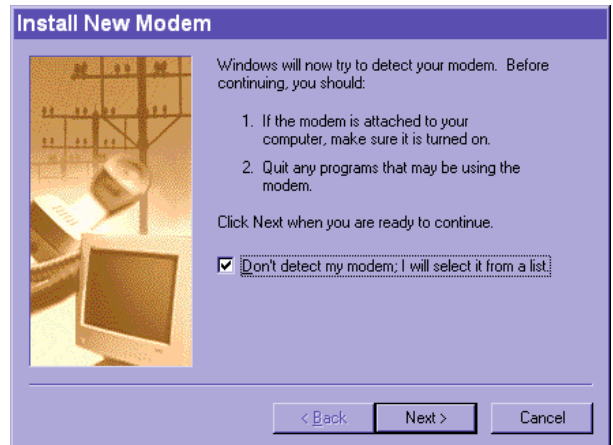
Install New Modem

Windows will now try to detect your modem. Before continuing, you should:

1. If the modem is attached to your computer, make sure it is turned on.

2. Quit any programs that may be using the modem.

Click Next when you are ready to continue.

☑ Don't detect my modem; I will select it from a list.

< Back | Next > | Cancel